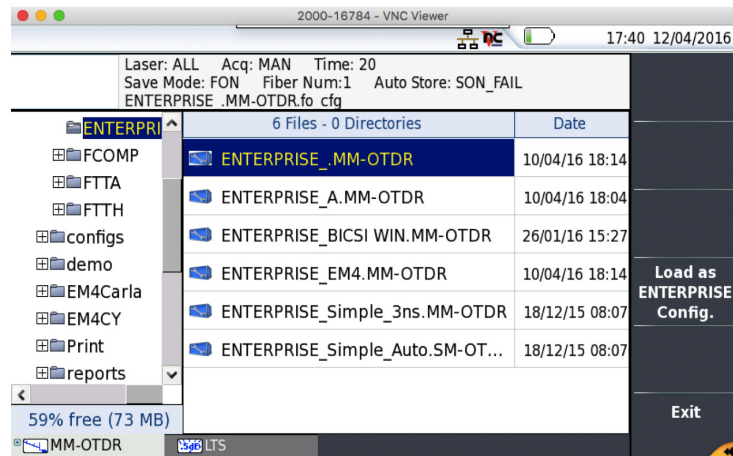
2000-16784 - VNC Viewer

DC

17:40 12/04/2016

Laser: ALL Acq: MAN Time: 20
Save Mode: FON Fiber Num:1 Auto Store: SON_FAIL
ENTERPRISE .MM-OTDR.fo_cfg

ENTERPRI
FCOMP
FTTA
FTTH
configs
demo
EM4Carla
EM4CY
Print
reports

59% free (73 MB)

| 6 Files - 0 Directories | Date |
|---|---|
| ENTERPRISE_.MM-OTDR | 10/04/16 18:14 |
| ENTERPRISE_A.MM-OTDR | 10/04/16 18:04 |
| ENTERPRISE_BICSI WIN.MM-OTDR | 26/01/16 15:27 |
| ENTERPRISE_EM4.MM-OTDR | 10/04/16 18:14 |
| ENTERPRISE_Simple_3ns.MM-OTDR | 18/12/15 08:07 |
| ENTERPRISE_Simple_Auto.SM-OT... | 18/12/15 08:07 |

Load as ENTERPRISE Config.

Exit

MM-OTDR
LTS